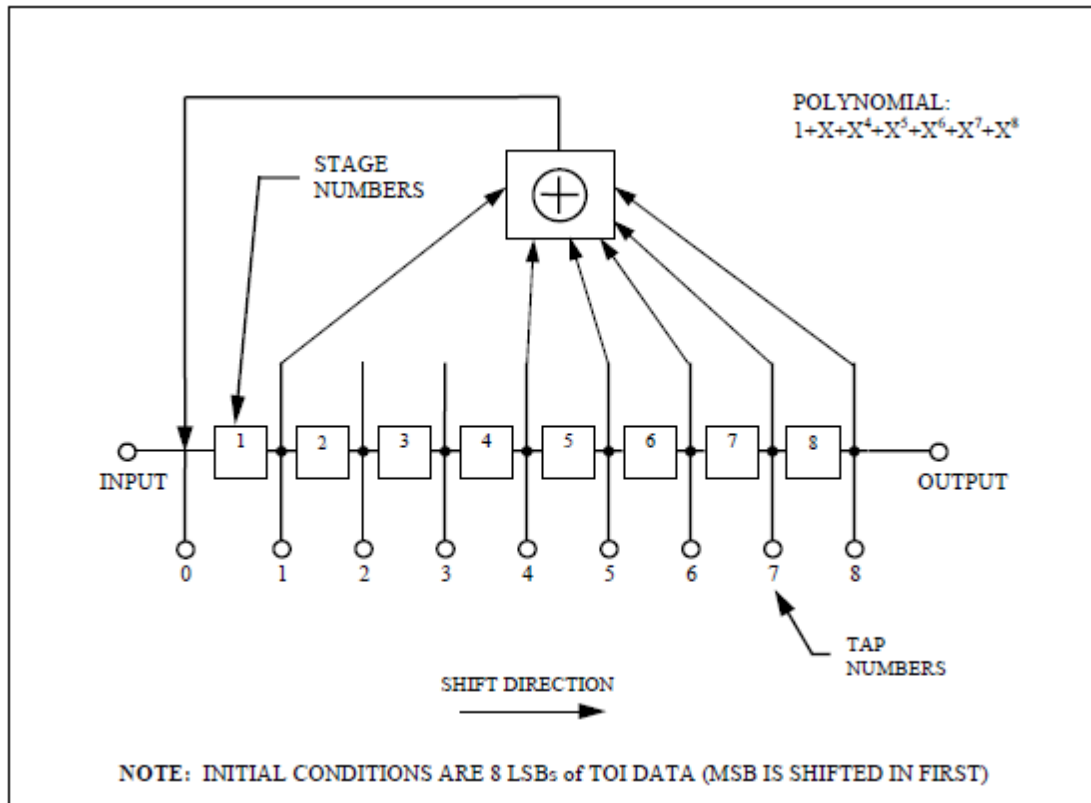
POLYNOMIAL:
$1+X+X^4+X^5+X^6+X^7+X^8$

STAGE NUMBERS

$\oplus$

1 2 3 4 5 6 7 8

INPUT

OUTPUT

0 1 2 3 4 5 6 7 8

TAP NUMBERS

SHIFT DIRECTION

NOTE: INITIAL CONDITIONS ARE 8 LSBs of TOI DATA (MSB IS SHIFTED IN FIRST)